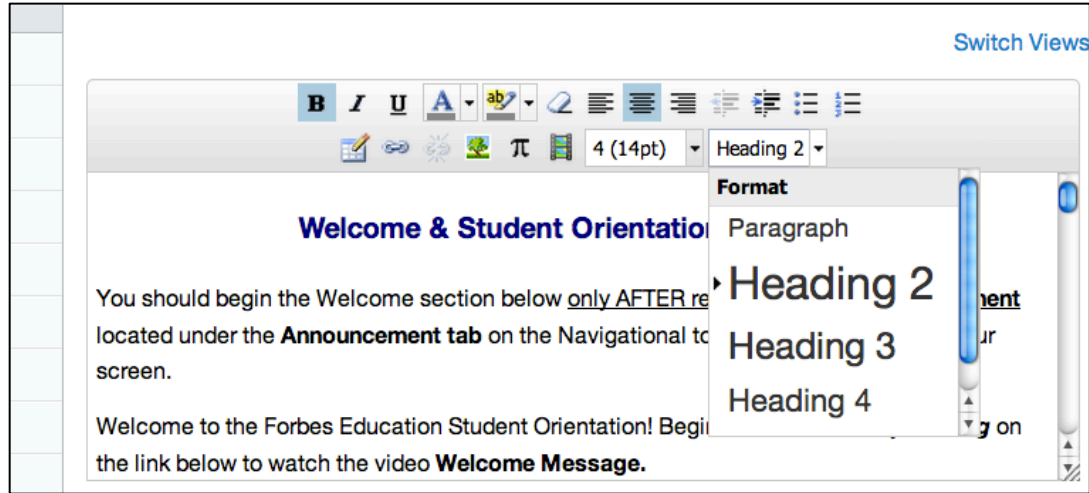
Switch Views

B I U A

4 (14pt)

Heading 2

Format

Paragraph

Heading 2

Heading 3

Heading 4

Welcome & Student Orientatio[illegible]

You should begin the Welcome section below only AFTER re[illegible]ment located under the Announcement tab on the Navigational to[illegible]ur screen.

Welcome to the Forbes Education Student Orientation! Begi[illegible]g on the link below to watch the video Welcome Message.